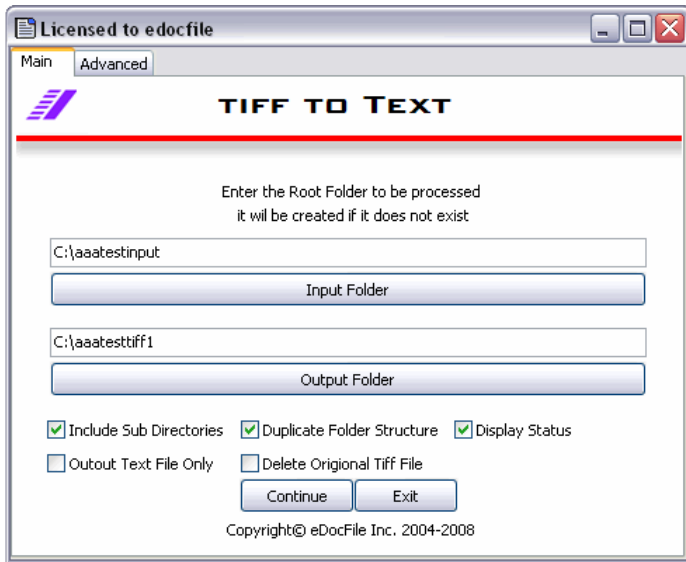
Licensed to edocfile

Main Advanced

TIFF TO TEXT

Enter the Root Folder to be processed
it wil be created if it does not exist

C:\aaatestinput

Input Folder

C:\aaatesttiff1

Output Folder

Include Sub Directories
Duplicate Folder Structure
Display Status
Outout Text File Only
Delete Origional Tiff File

Continue Exit

Copyright© eDocFile Inc. 2004-2008